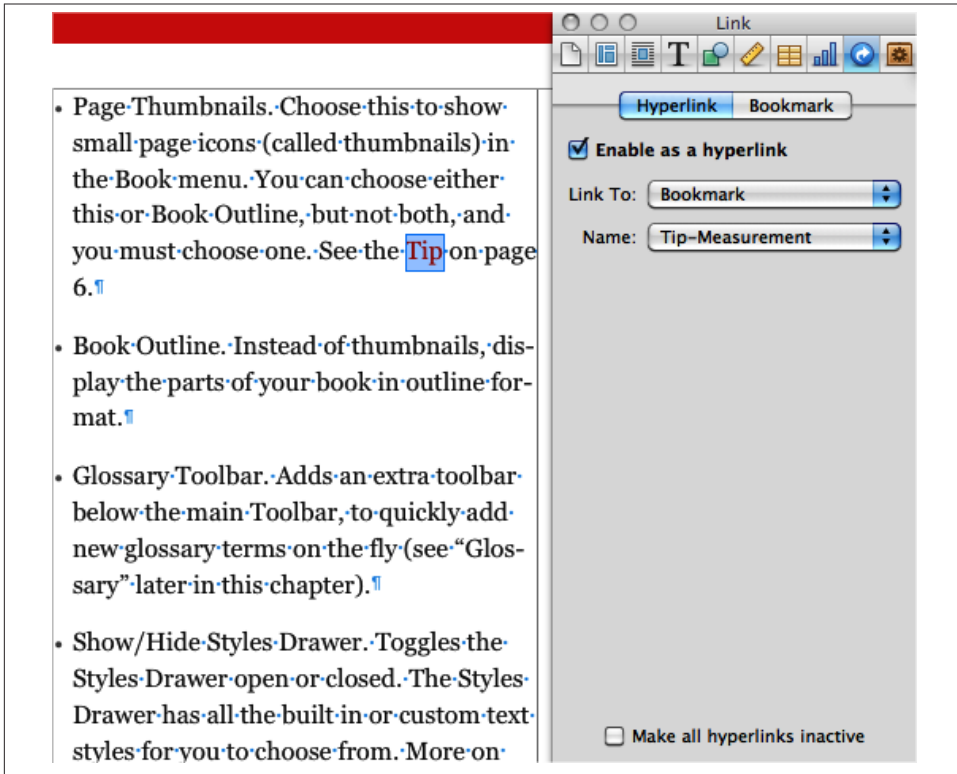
• Page Thumbnails. Choose this to show small page icons (called thumbnails) in the Book menu. You can choose either this or Book Outline, but not both, and you must choose one. See the Tip on page 6.¶

• Book Outline. Instead of thumbnails, display the parts of your book in outline format.¶

• Glossary Toolbar. Adds an extra toolbar below the main Toolbar, to quickly add new glossary terms on the fly (see "Glossary" later in this chapter).¶

• Show/Hide Styles Drawer. Toggles the Styles Drawer open or closed. The Styles Drawer has all the built in or custom text styles for you to choose from. More on

Link

Hyperlink | Bookmark

☑ Enable as a hyperlink

Link To: Bookmark

Name: Tip-Measurement

☐ Make all hyperlinks inactive